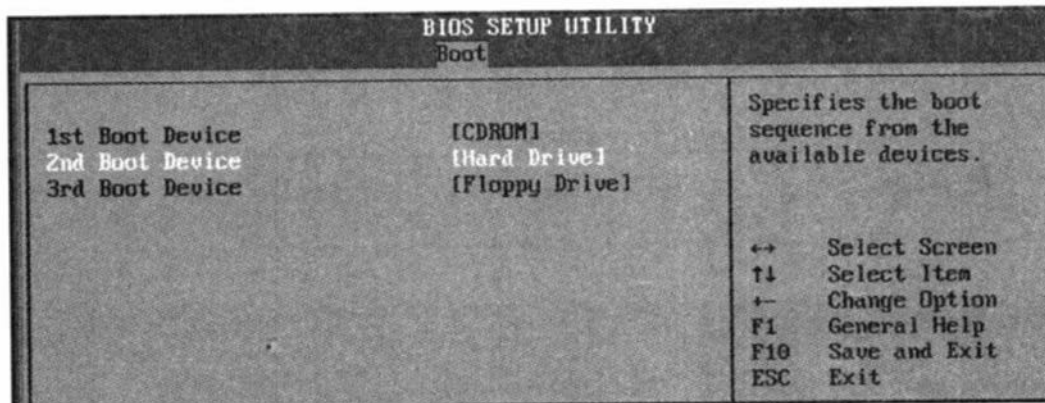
BIOS SETUP UTILITY
Boot

| | |
|---|---|
| 1st Boot Device | [CDROM] |
| 2nd Boot Device | [Hard Drive] |
| 3rd Boot Device | [Floppy Drive] |

Specifies the boot sequence from the available devices.

↔ Select Screen
↑↓ Select Item
+- Change Option
F1 General Help
F10 Save and Exit
ESC Exit